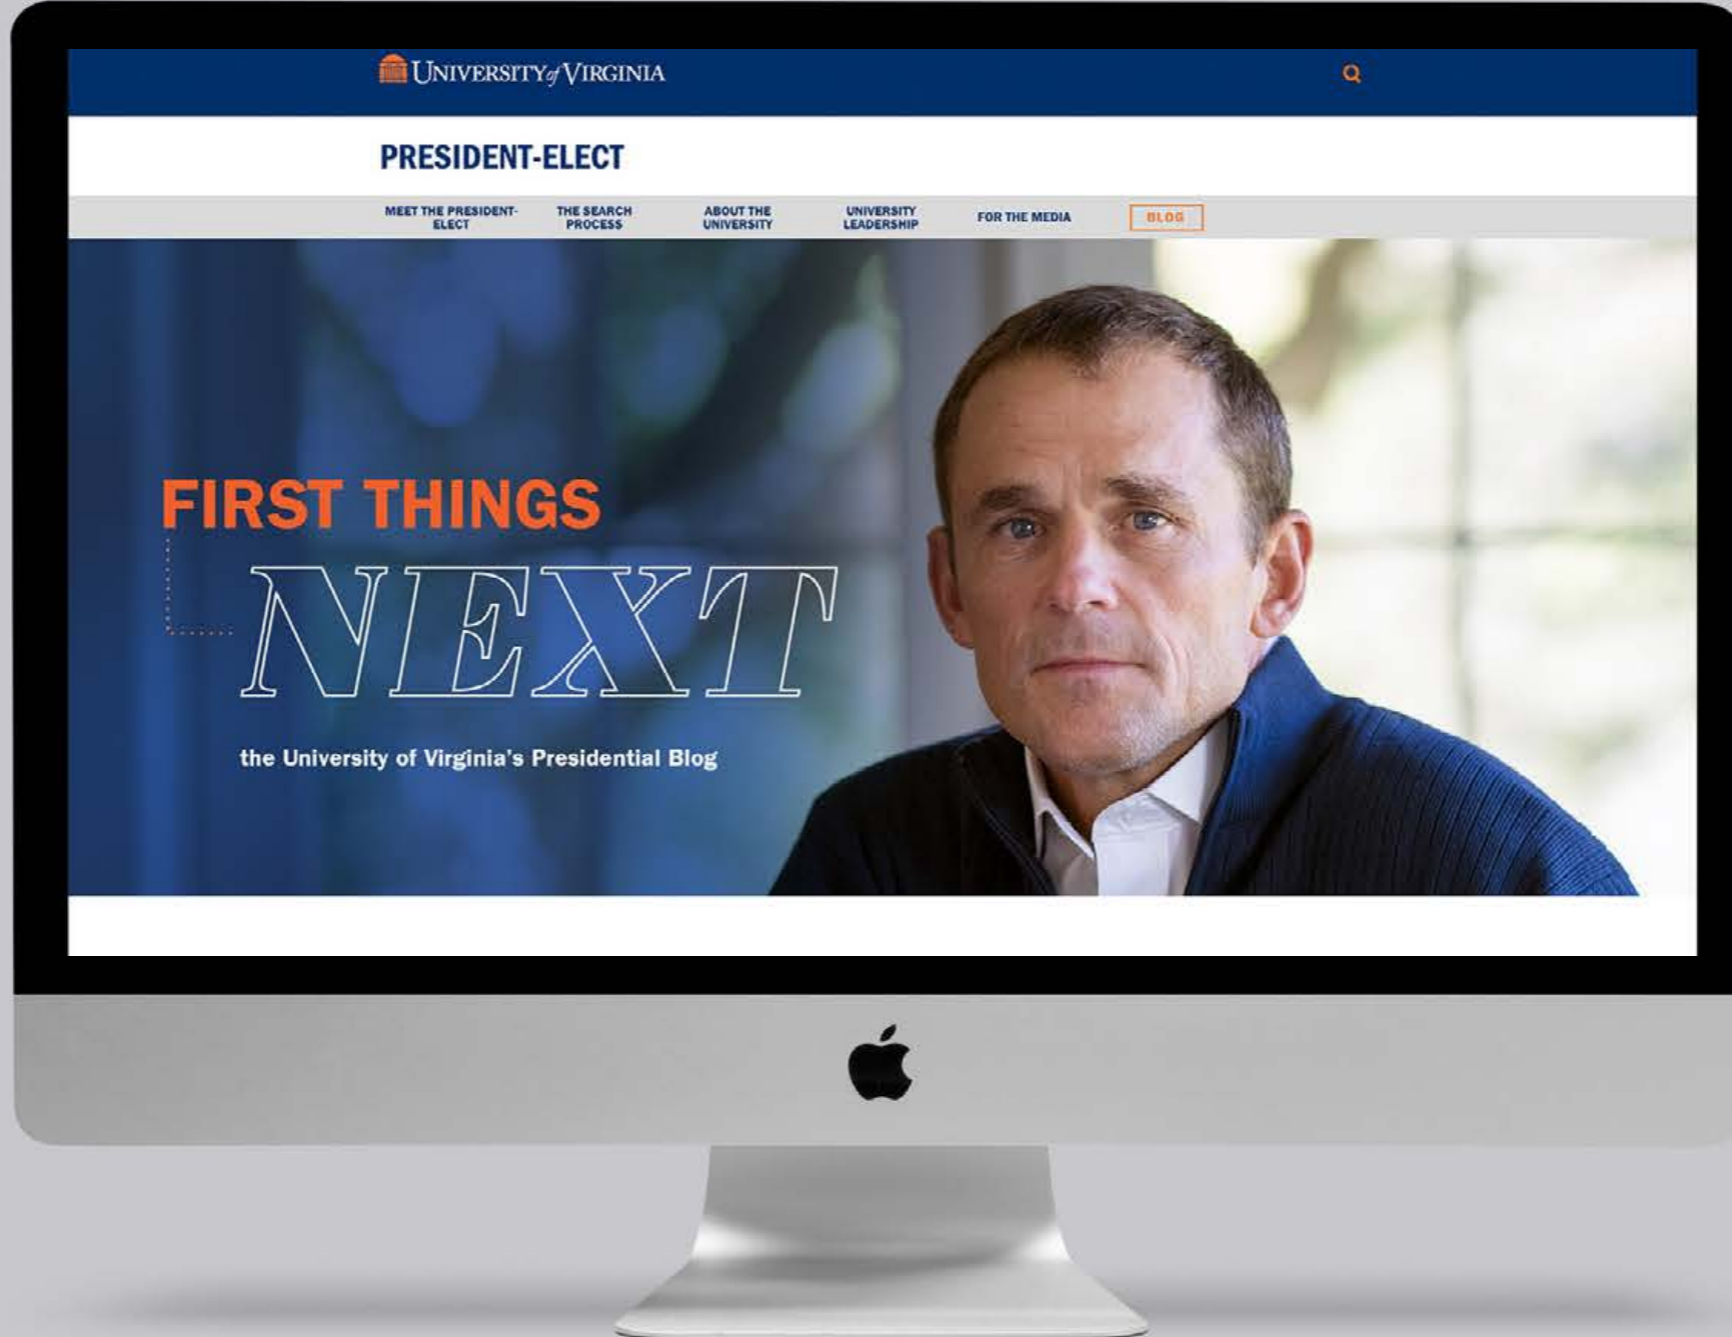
UNIVERSITY of VIRGINIA

PRESIDENT-ELECT

MEET THE PRESIDENT-ELECT

THE SEARCH PROCESS

ABOUT THE UNIVERSITY

UNIVERSITY LEADERSHIP

FOR THE MEDIA

BLOG

FIRST THINGS

NEXT

the University of Virginia's Presidential Blog